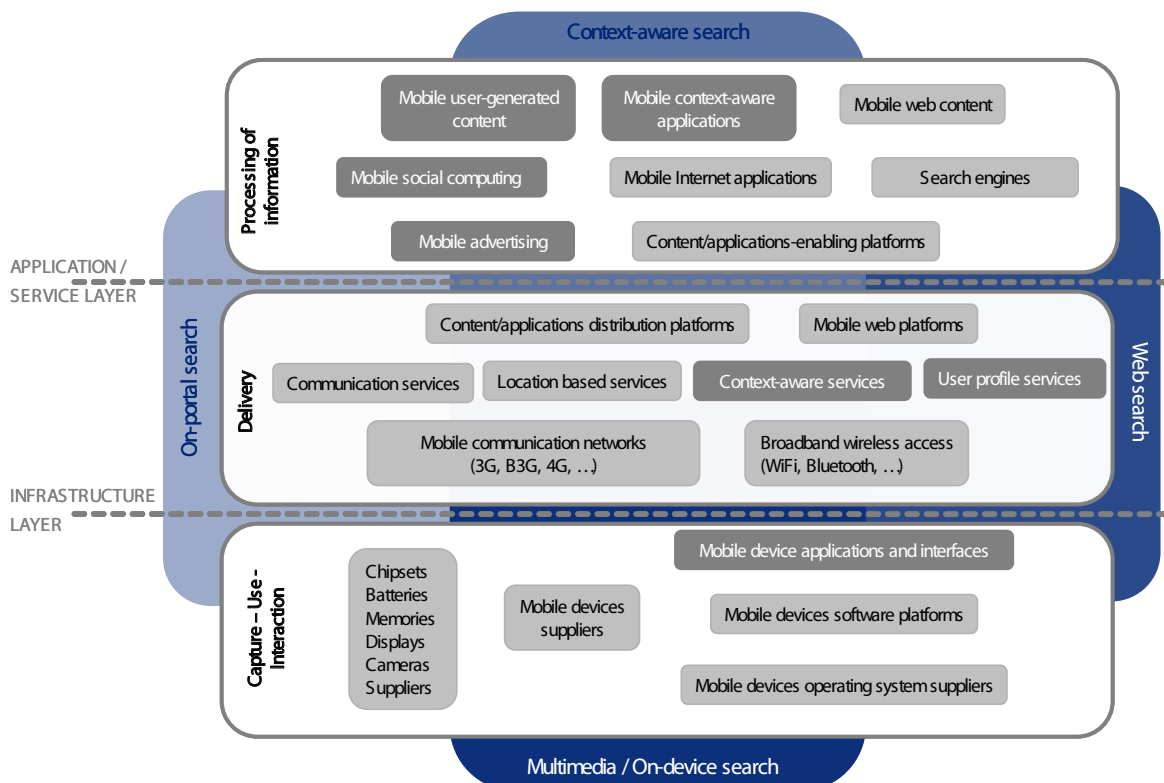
Context-aware search

Processing of information

Mobile user-generated content

Mobile context-aware applications

Mobile web content

Mobile social computing

Mobile Internet applications

Search engines

Mobile advertising

Content/applications-enabling platforms

APPLICATION / SERVICE LAYER

On-portal search

Delivery

Content/applications distribution platforms

Mobile web platforms

Communication services

Location based services

Context-aware services

User profile services

Mobile communication networks (3G, B3G, 4G, …)

Broadband wireless access (WiFi, Bluetooth, …)

Web search

INFRASTRUCTURE LAYER

Capture – Use - Interaction

Chipsets
Batteries
Memories
Displays
Cameras
Suppliers

Mobile devices suppliers

Mobile device applications and interfaces

Mobile devices software platforms

Mobile devices operating system suppliers

Multimedia / On-device search